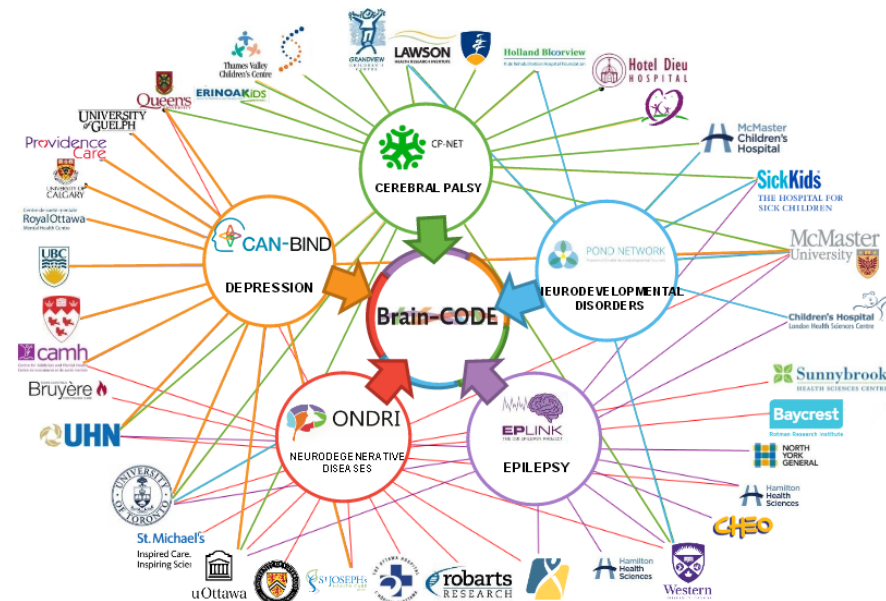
Thames Valley Children's Centre
ERINOAKKIDS
GRANDVIEW CHILDREN'S CENTRE
LAWSON HEALTH RESEARCH INSTITUTE
Holland Bloorview Kids Rehabilitation Hospital Foundation
Hotel Dieu HOSPITAL
Queen's
UNIVERSITY of GUELPH
Providence Care
UNIVERSITY OF CALGARY
Royal Ottawa Mental Health Centre
UBC
camh
Bruyère
UHN
UNIVERSITY OF TORONTO
St. Michael's Inspired Care. Inspiring Science
uOttawa
ST JOSEPH'S
robarts RESEARCH
Hamilton Health Sciences
Western
CHEO
Hamilton Health Sciences
NORTH YORK GENERAL
Baycrest Rotman Research Institute
Sunnybrook HEALTH SCIENCES CENTRE
Children's Hospital London Health Sciences Centre
McMaster University
SickKids THE HOSPITAL FOR SICK CHILDREN
McMaster Children's Hospital
CP-NET
CEREBRAL PALSY
CAN-BIND
DEPRESSION
Brain-CODE
POND NETWORK
NEURODEVELOPMENTAL DISORDERS
ONDRI
NEURODEGENERATIVE DISEASES
EPLINK
EPILEPSY